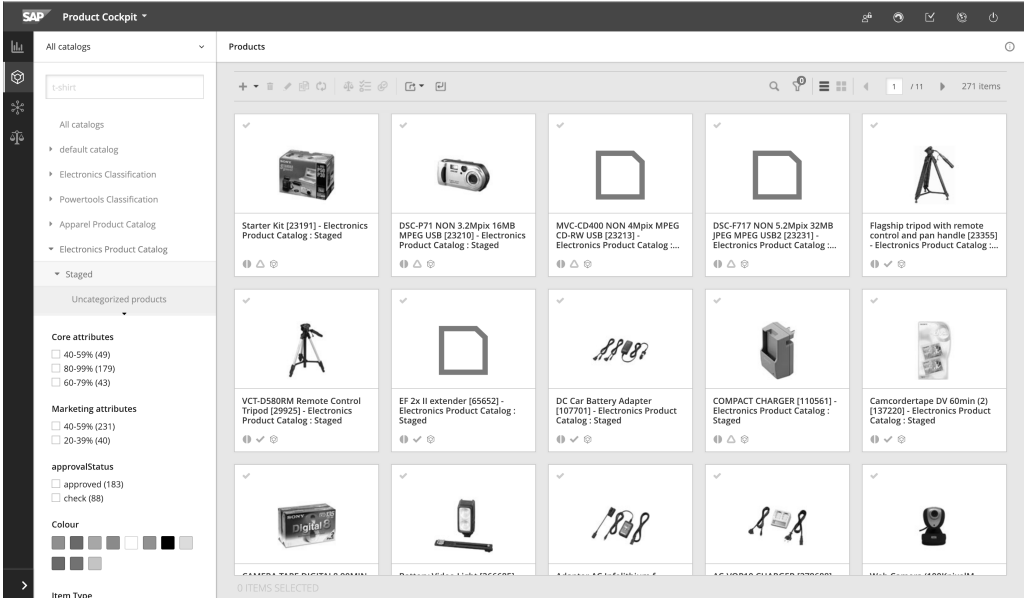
SAP Product Cockpit

All catalogs

Products

t-shirt

All catalogs
default catalog
Electronics Classification
Powertools Classification
Apparel Product Catalog
Electronics Product Catalog
Staged
Uncategorized products

Core attributes
40-59% (49)
80-99% (179)
60-79% (43)

Marketing attributes
40-59% (231)
20-39% (40)

approvalStatus
approved (183)
check (88)

Colour

Item Type

1 /11 271 items

Starter Kit [23191] - Electronics Product Catalog : Staged

DSC-P71 NON 3.2Mpix 16MB MPEG USB [23210] - Electronics Product Catalog : Staged

MVC-CD400 NON 4Mpix MPEG CD-RW USB [23213] - Electronics Product Catalog :...

DSC-F717 NON 5.2Mpix 32MB JPEG MPEG USB2 [23231] - Electronics Product Catalog :...

Flagship tripod with remote control and pan handle [23355] - Electronics Product Catalog :...

VCT-D580RM Remote Control Tripod [29925] - Electronics Product Catalog : Staged

EF 2x II extender [65652] - Electronics Product Catalog : Staged

DC Car Battery Adapter [107701] - Electronics Product Catalog : Staged

COMPACT CHARGER [110561] - Electronics Product Catalog : Staged

Camcordertape DV 60min (2) [137220] - Electronics Product Catalog : Staged

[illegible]

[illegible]

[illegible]

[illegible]

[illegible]

0 ITEMS SELECTED